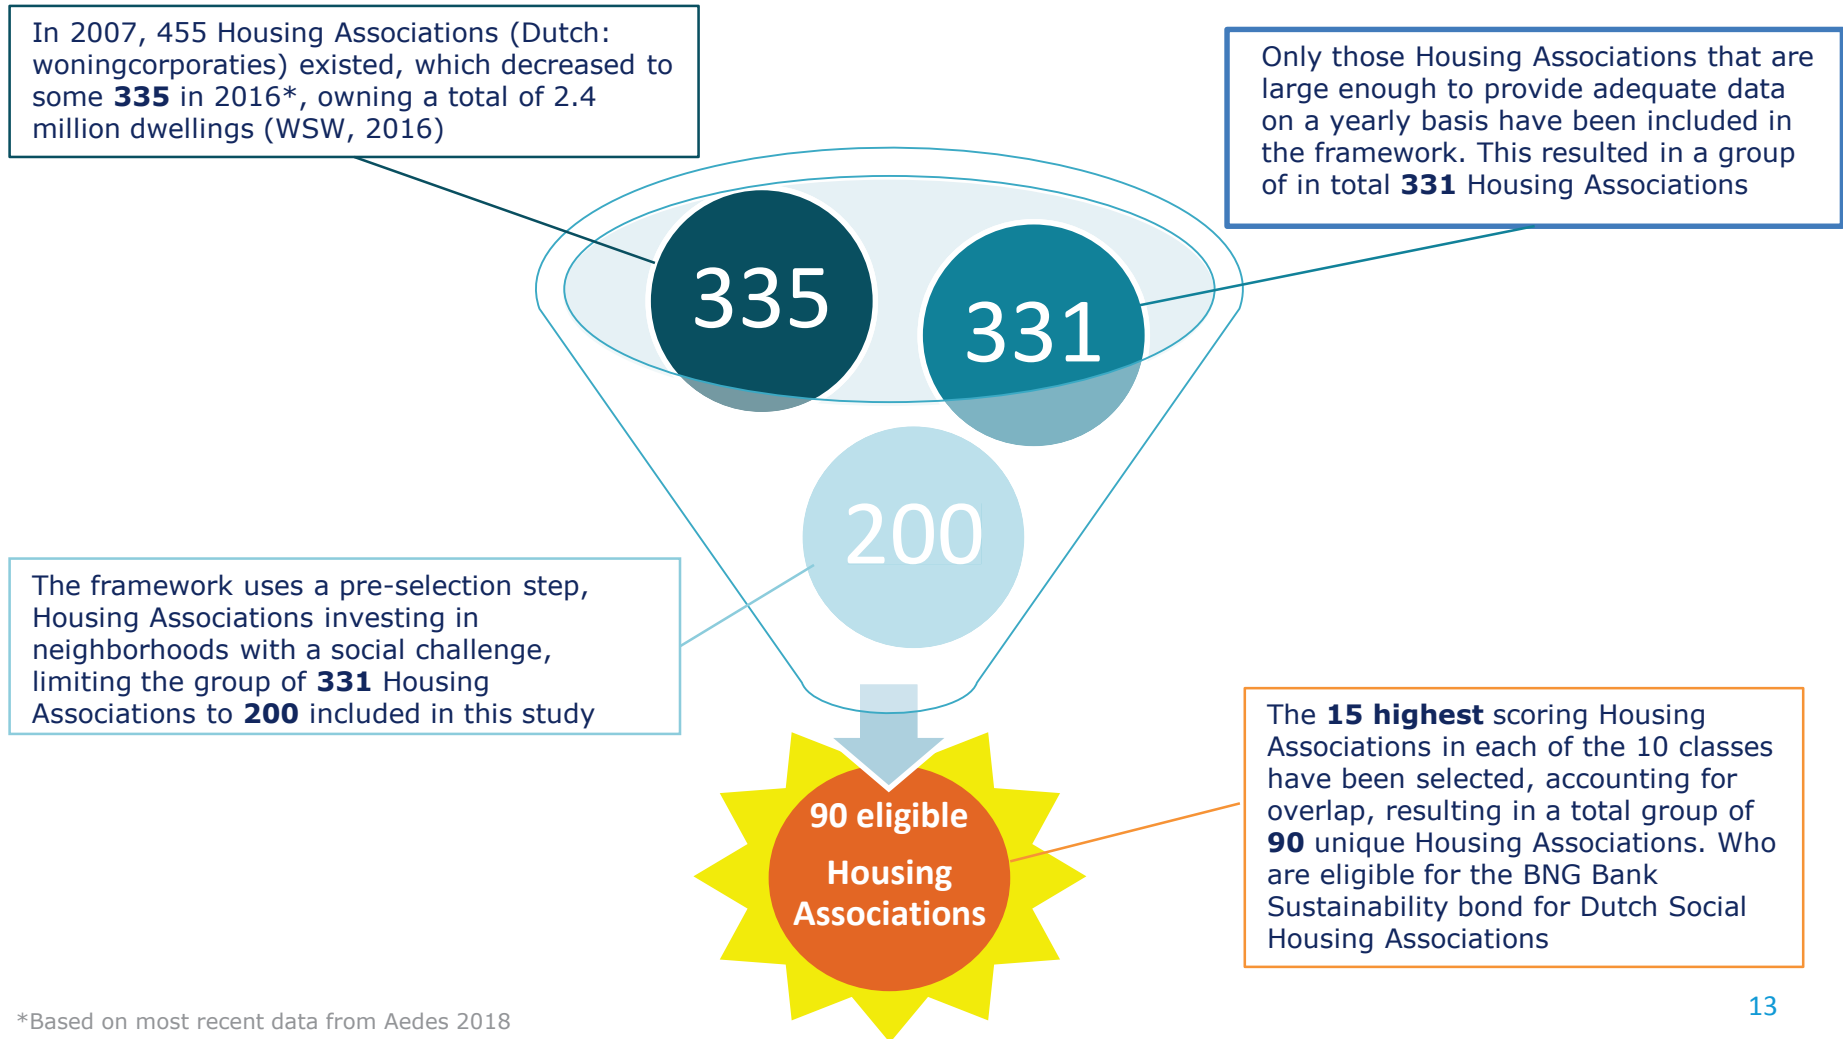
In 2007, 455 Housing Associations (Dutch: woningcorporaties) existed, which decreased to some **335** in 2016*, owning a total of 2.4 million dwellings (WSW, 2016)

Only those Housing Associations that are large enough to provide adequate data on a yearly basis have been included in the framework. This resulted in a group of in total **331** Housing Associations

335

331

200

The framework uses a pre-selection step, Housing Associations investing in neighborhoods with a social challenge, limiting the group of **331** Housing Associations to **200** included in this study

90 eligible Housing Associations

The **15 highest** scoring Housing Associations in each of the 10 classes have been selected, accounting for overlap, resulting in a total group of **90** unique Housing Associations. Who are eligible for the BNG Bank Sustainability bond for Dutch Social Housing Associations

*Based on most recent data from Aedes 2018

13